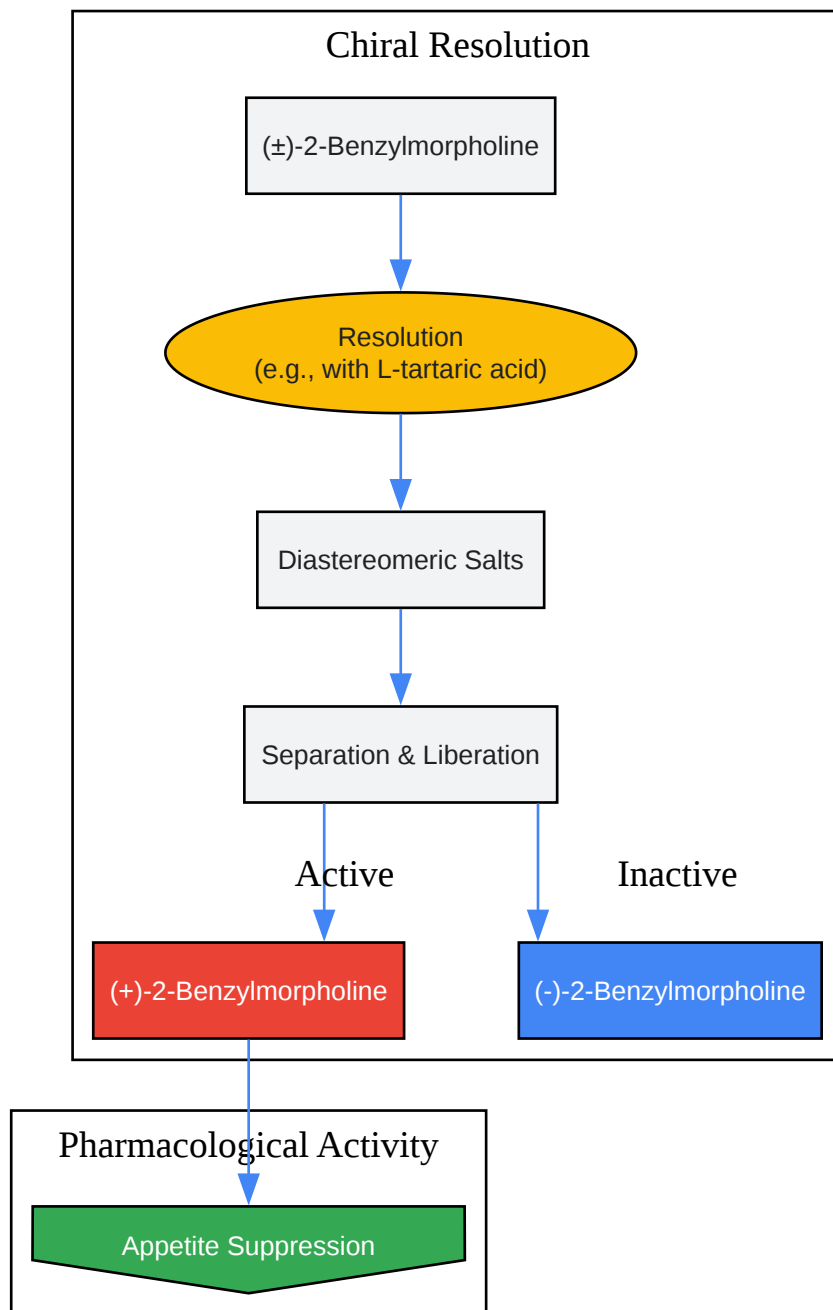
Chiral Resolution

(±)-2-Benzylmorpholine

Resolution
(e.g., with L-tartaric acid)

Diastereomeric Salts

Separation & Liberation

Active

Inactive

(+)-2-Benzylmorpholine

(-)-2-Benzylmorpholine

Pharmacological Activity

Appetite Suppression